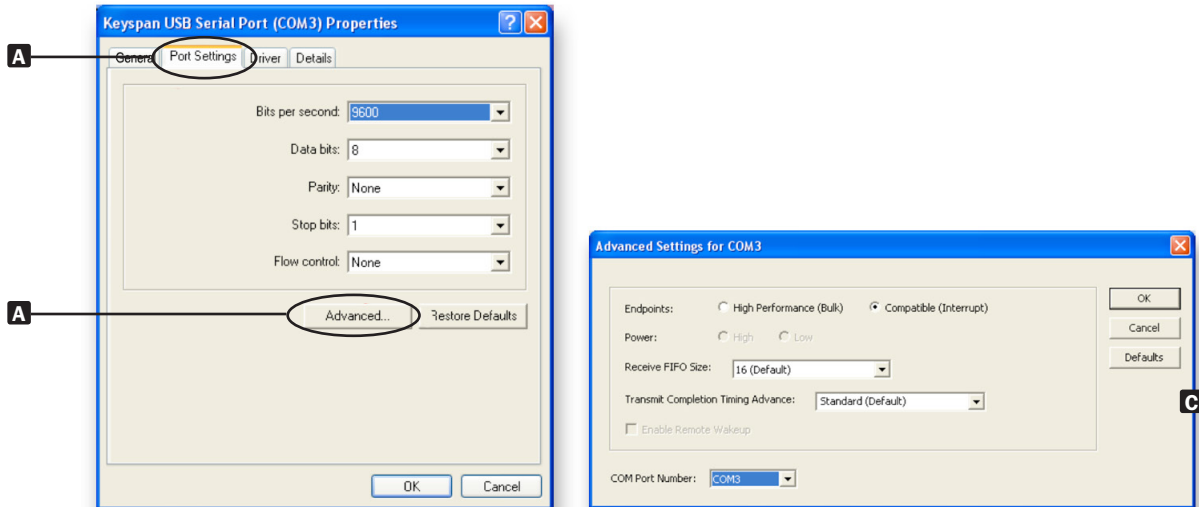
Keyspan USB Serial Port (COM3) Properties

A

General Port Settings Driver Details

Bits per second: 9600

Data bits: 8

Parity: None

Stop bits: 1

Flow control: None

A

Advanced... Restore Defaults

OK Cancel

Advanced Settings for COM3

Endpoints: High Performance (Bulk) Compatible (Interrupt)

Power: High Low

Receive FIFO Size: 16 (Default)

Transmit Completion Timing Advance: Standard (Default)

Enable Remote Wakeup

COM Port Number: COM3

OK

Cancel

Defaults

C